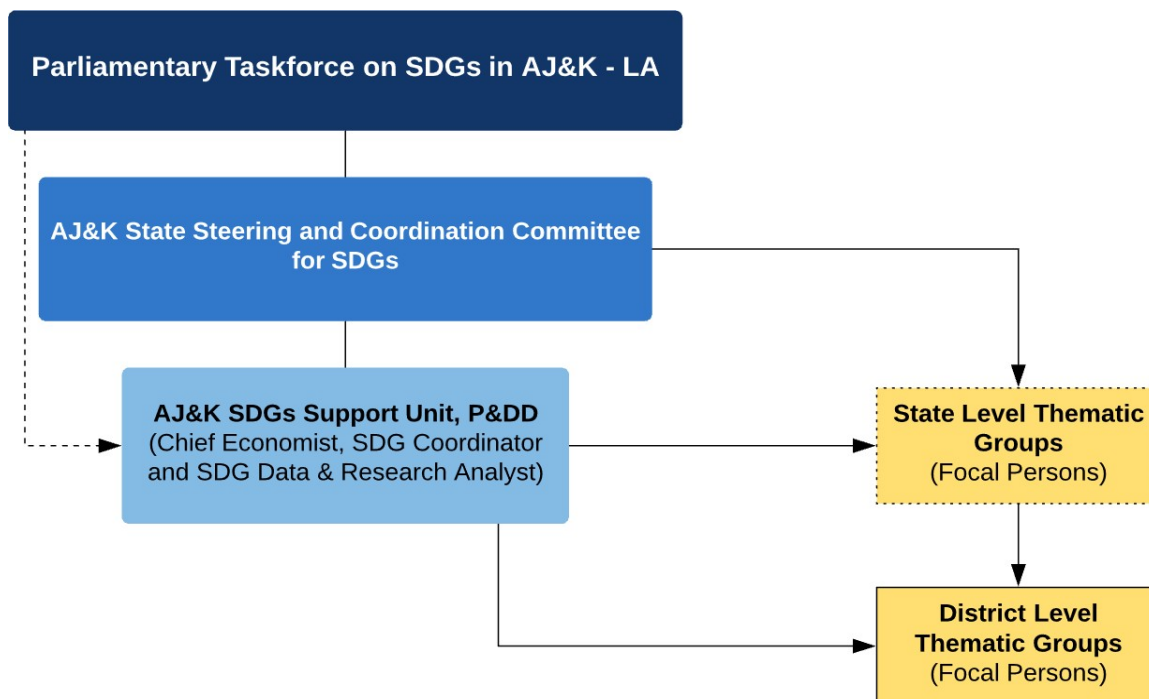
Parliamentary Taskforce on SDGs in AJ&K - LA

AJ&K State Steering and Coordination Committee for SDGs

AJ&K SDGs Support Unit, P&DD
(Chief Economist, SDG Coordinator and SDG Data & Research Analyst)

State Level Thematic Groups
(Focal Persons)

District Level Thematic Groups
(Focal Persons)